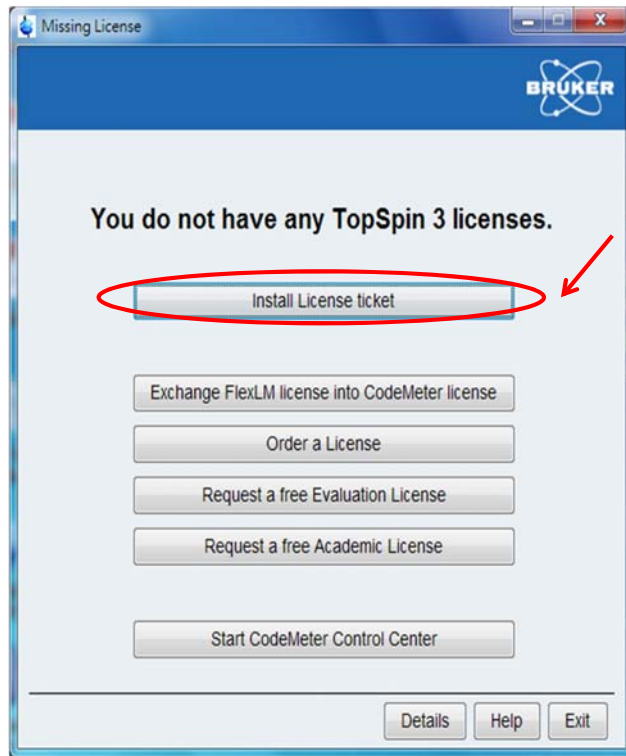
Missing License

BRUKER

You do not have any TopSpin 3 licenses.

Install License ticket

Exchange FlexLM license into CodeMeter license

Order a License

Request a free Evaluation License

Request a free Academic License

Start CodeMeter Control Center

Details Help Exit